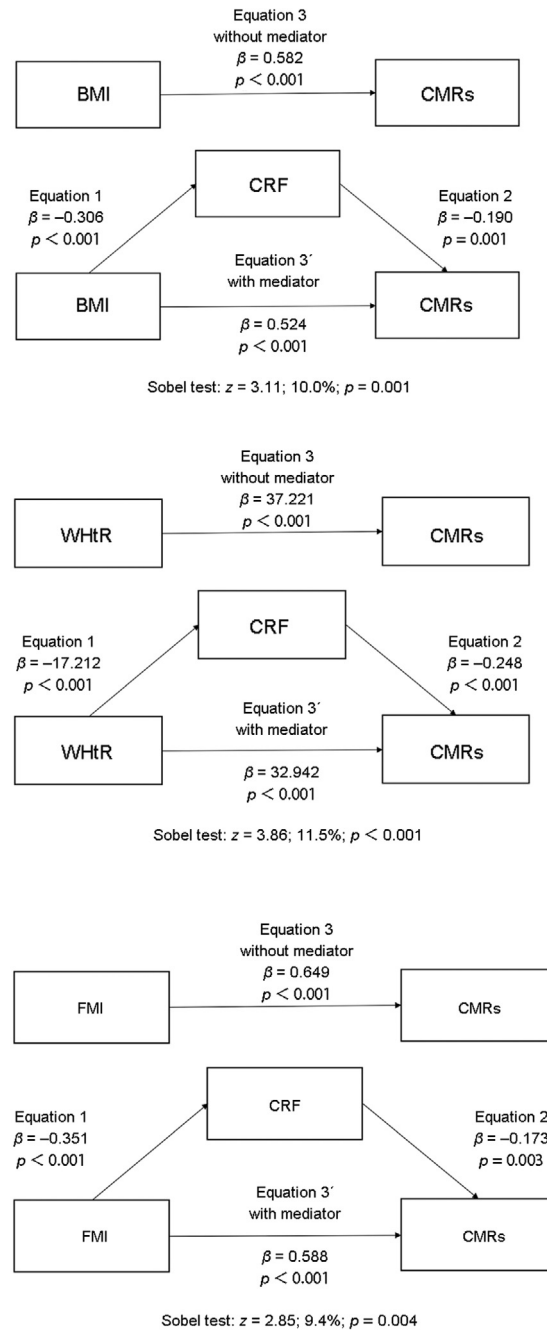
Equation 3
without mediator
$\beta = 0.582$
$p < 0.001$

BMI

CMRs

CRF

Equation 1
$\beta = -0.306$
$p < 0.001$

Equation 2
$\beta = -0.190$
$p = 0.001$

Equation 3´
with mediator

BMI

CMRs

$\beta = 0.524$
$p < 0.001$

Sobel test: $z = 3.11$; 10.0%; $p = 0.001$

Equation 3
without mediator
$\beta = 37.221$
$p < 0.001$

WHtR

CMRs

CRF

Equation 1
$\beta = -17.212$
$p < 0.001$

Equation 2
$\beta = -0.248$
$p < 0.001$

Equation 3´
with mediator

WHtR

CMRs

$\beta = 32.942$
$p < 0.001$

Sobel test: $z = 3.86$; 11.5%; $p < 0.001$

Equation 3
without mediator
$\beta = 0.649$
$p < 0.001$

FMI

CMRs

CRF

Equation 1
$\beta = -0.351$
$p < 0.001$

Equation 2
$\beta = -0.173$
$p = 0.003$

Equation 3´
with mediator

FMI

CMRs

$\beta = 0.588$
$p < 0.001$

Sobel test: $z = 2.85$; 9.4%; $p = 0.004$